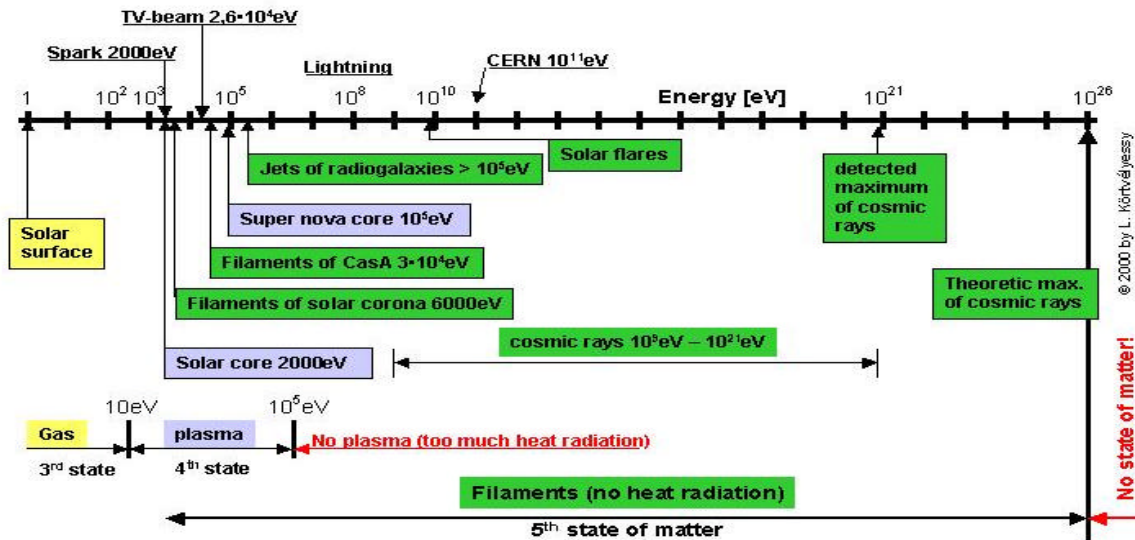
TV-beam 2,6•10$^4$eV

Spark 2000eV

Lightning

CERN 10$^{11}$eV

1 10$^2$ 10$^3$ 10$^5$ 10$^8$ 10$^{10}$ Energy [eV] 10$^{21}$ 10$^{26}$

Solar flares

Jets of radiogalaxies > 10$^5$eV

detected maximum of cosmic rays

Super nova core 10$^5$eV

Solar surface

Filaments of CasA 3•10$^4$eV

Filaments of solar corona 6000eV

Theoretic max. of cosmic rays

© 2000 by L. Körtvélyessy

cosmic rays 10$^9$eV – 10$^{21}$eV

Solar core 2000eV

10eV 10$^5$eV

Gas plasma No plasma (too much heat radiation)

3$^{rd}$ state 4$^{th}$ state

No state of matter!

Filaments (no heat radiation)

5$^{th}$ state of matter